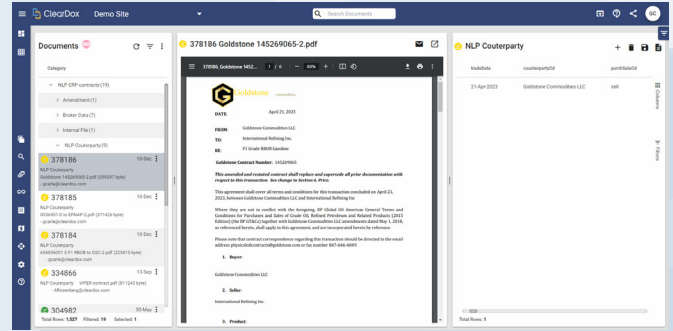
ClearDox Demo Site

Search Documents

GC

Documents

Category

NLP CRP contracts (19)

Amendment (1)

Broker Data (7)

Internal File (1)

NLP Couterparty (9)

378186 10 Dec

NLP Couterparty

Goldstone 145269065-2.pdf (396397 byte)

- gcarle@cleardox.com

378186 10 Dec

NLP Couterparty

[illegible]

378184 10 Dec

NLP Couterparty

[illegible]

334866 13 Sep

NLP Couterparty

VIPER contract.pdf (811243 byte)

- ARosenberg@cleardox.com

304982 10 Dec

Total Rows: 1,527 Filtered: 19 Selected: 1

378186 Goldstone 145269065-2.pdf

378186 Goldstone 1452... 1 / 6 — 60% +

Goldstone commodities

DATE: April 21, 2023

FROM: Goldstone Commodities LLC

TO: International Refining Inc.

RE: F1 Grade 8800 Gasoline

Goldstone Contract Number: 145269065

This amended and restated contract shall replace and supersede all prior documentation with respect to this transaction. See change to Section 6. Price.

This agreement shall cover all terms and conditions for this transaction concluded on April 21, 2023, between Goldstone Commodities LLC and International Refining Inc.

Where they are not in conflict with the foregoing, BP Global Oil American General Terms and Conditions for Purchases and Sales of Crude Oil, Refined Petroleum and Related Products (2015 Edition) (the BP GT&Cs) together with Goldstone Commodities LLC amendments dated May 1, 2018, as referenced herein, shall apply to this agreement, and are incorporated herein by reference.

Please note that contract correspondence regarding this transaction should be directed to the email address physicalcontracts@goldstone.com or fax number 847-646-4069.

1. Buyer:

Goldstone Commodities LLC

2. Seller:

International Refining Inc.

3. Product:

NLP Couterparty

tradeDate counterpartyCd purchSaleCd

21 Apr 2023 Goldstone Commodities LLC sell

Columns

Filters